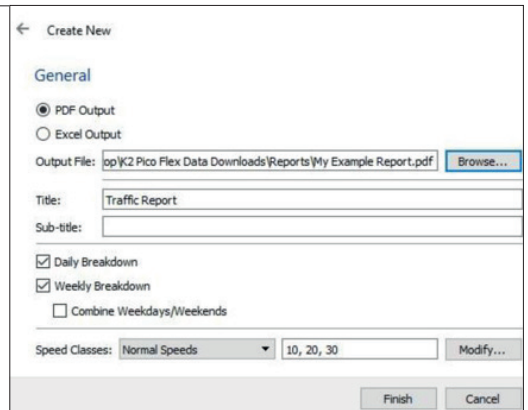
← Create New

General

PDF Output

Excel Output

Output File: op\K2 Pico Flex Data Downloads\Reports\My Example Report.pdf Browse...

Title: Traffic Report

Sub-title:

Daily Breakdown

Weekly Breakdown

Combine Weekdays/Weekends

Speed Classes: Normal Speeds 10, 20, 30 Modify...

Finish Cancel